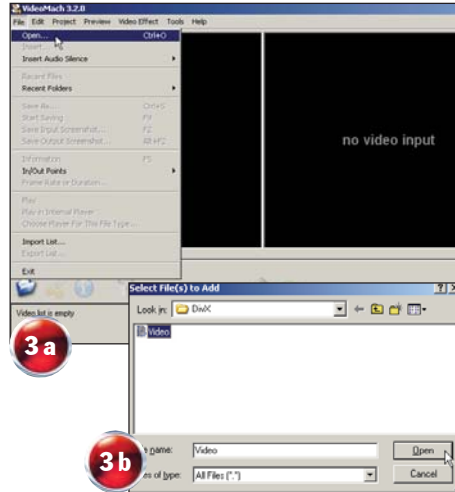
VideoMach 3.2.0
File Edit Project Preview Video Effect Tools Help
Open... Ctrl+O
Insert...
Insert Audio Silence
Recent Files
Recent Folders
Save As... Ctrl+S
Start Saving F9
Save Input Screenshot... F2
Save Output Screenshot... Alt+F2
Information F5
In/Out Points
Frame Rate or Duration...
Play
Play in Internal Player
Choose Player For This File Type...
Import List...
Export List...
Exit
no video input
Video list is empty
3 a
Select File(s) to Add
Look in: DivX
Video
3 b
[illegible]e name: Video
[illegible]es of type: All Files (*.*)
Open
Cancel